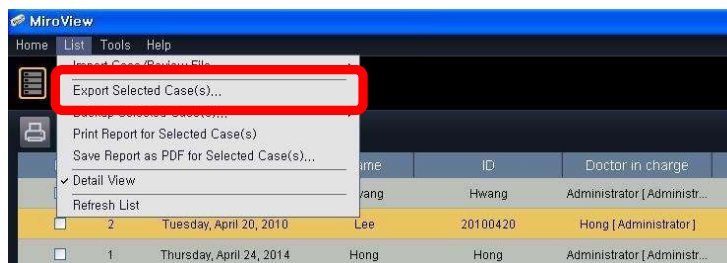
MiroView

Home List Tools Help

Import Case/Review File

Export Selected Case(s)...

Backup Selected Case(s)...

Print Report for Selected Case(s)

Save Report as PDF for Selected Case(s)...

✓ Detail View

Refresh List

| | | | ame | ID | Doctor in charge |
|---|---|---|---|---|---|
| | | | wang | Hwang | Administrator [ Administr... |
| | 2 | Tuesday, April 20, 2010 | Lee | 20100420 | Hong [ Administrator ] |
| | 1 | Thursday, April 24, 2014 | Hong | Hong | Administrator [ Administr... |